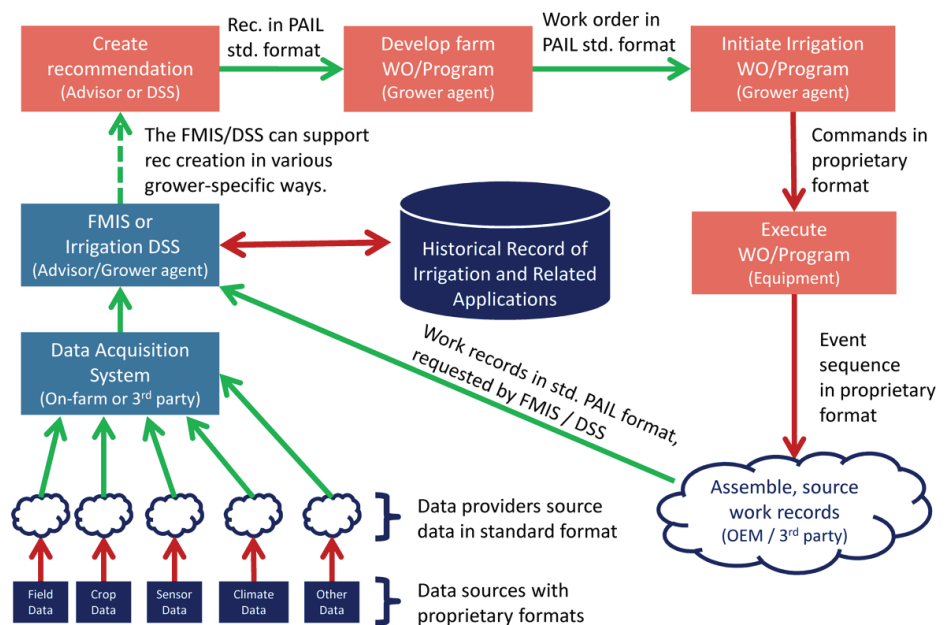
Create recommendation
(Advisor or DSS)

Rec. in PAIL std. format

Develop farm WO/Program
(Grower agent)

Work order in PAIL std. format

Initiate Irrigation WO/Program
(Grower agent)

The FMIS/DSS can support rec creation in various grower-specific ways.

Commands in proprietary format

FMIS or Irrigation DSS
(Advisor/Grower agent)

Historical Record of Irrigation and Related Applications

Execute WO/Program
(Equipment)

Data Acquisition System
(On-farm or 3rd party)

Work records in std. PAIL format, requested by FMIS / DSS

Event sequence in proprietary format

Assemble, source work records
(OEM / 3rd party)

Data providers source data in standard format

Field Data

Crop Data

Sensor Data

Climate Data

Other Data

Data sources with proprietary formats